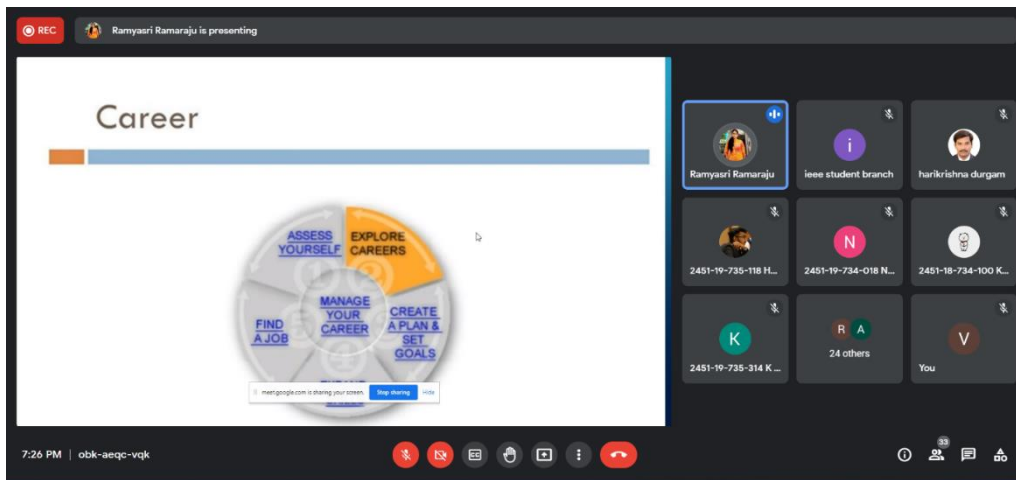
REC Ramyasri Ramaraju is presenting

Career

ASSESS YOURSELF

EXPLORE CAREERS

MANAGE YOUR CAREER

FIND A JOB

CREATE A PLAN & SET GOALS

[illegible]

meet.google.com is sharing your screen. Stop sharing Hide

Ramyasri Ramaraju

i
ieee student branch

harikrishna durgam

2451-19-735-118 H...

N
2451-19-734-018 N...

2451-18-734-100 K...

K
2451-19-735-314 K ...

R A
24 others

V
You

7:26 PM | obk-aeqc-vqk

33